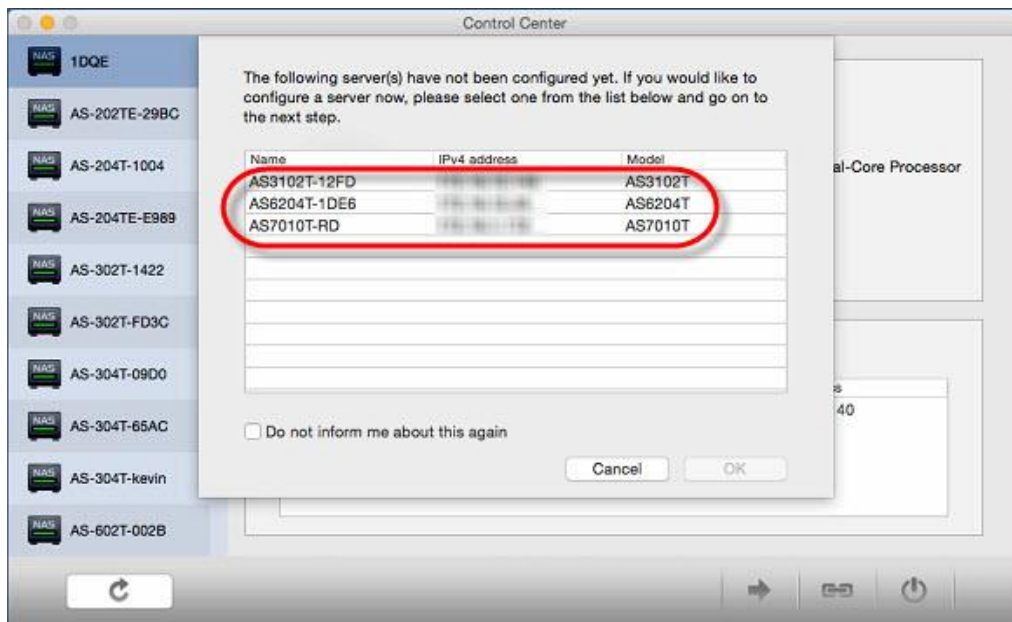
Control Center

NAS 1DQE
NAS AS-202TE-29BC
NAS AS-204T-1004
NAS AS-204TE-E989
NAS AS-302T-1422
NAS AS-302T-FD3C
NAS AS-304T-09D0
NAS AS-304T-65AC
NAS AS-304T-kevin
NAS AS-602T-002B

The following server(s) have not been configured yet. If you would like to configure a server now, please select one from the list below and go on to the next step.

| Name | IPv4 address | Model |
|---|---|---|
| AS3102T-12FD | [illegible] | AS3102T |
| AS6204T-1DE6 | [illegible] | AS6204T |
| AS7010T-RD | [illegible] | AS7010T |

Do not inform me about this again

Cancel
OK

al-Core Processor

s
40